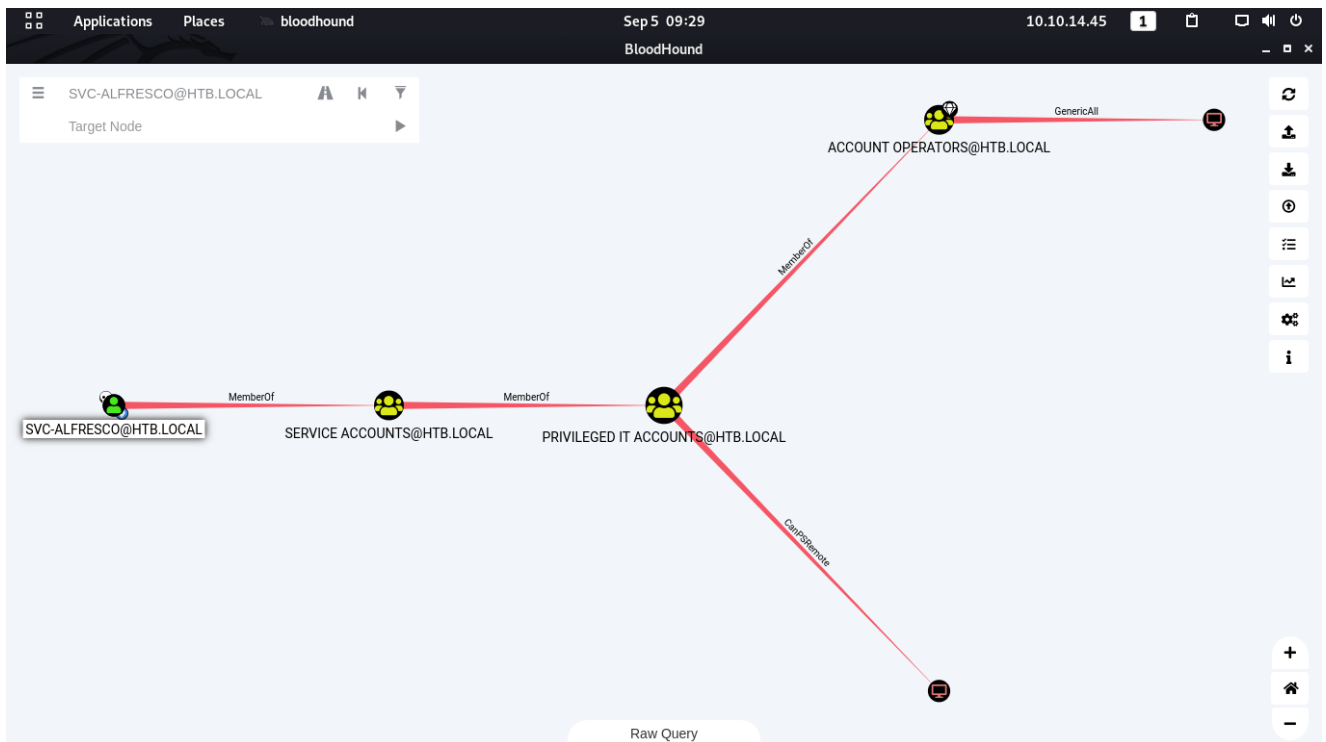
Applications Places bloodhound Sep 5 09:29 10.10.14.45 1

BloodHound

SVC-ALFRESCO@HTB.LOCAL

Target Node

GenericAll

ACCOUNT OPERATORS@HTB.LOCAL

MemberOf

MemberOf

MemberOf

SVC-ALFRESCO@HTB.LOCAL

SERVICE ACCOUNTS@HTB.LOCAL

PRIVILEGED IT ACCOUNTS@HTB.LOCAL

CanPSRemote

Raw Query